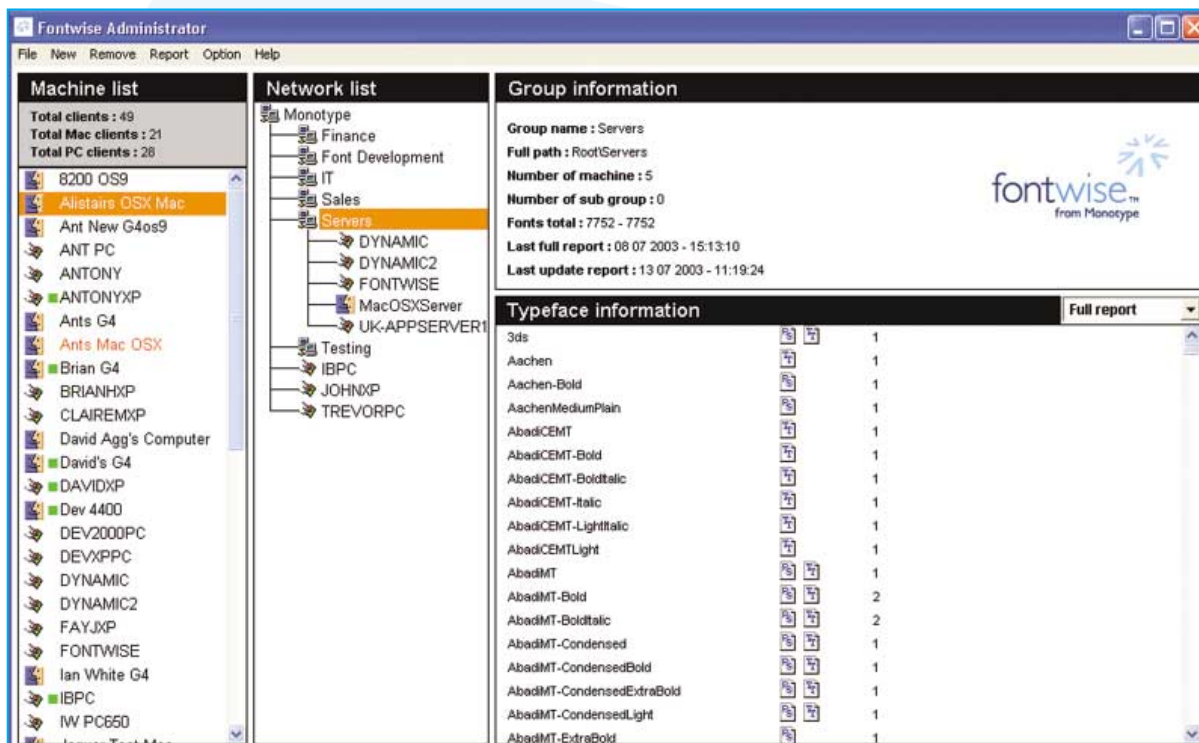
Fontwise Administrator

File New Remove Report Option Help

Machine list

Total clients : 49
Total Mac clients : 21
Total PC clients : 28

8200 OS9
Alistairs OSX Mac
Ant New G4os9
ANT PC
ANTONY
ANTONYXP
Ants G4
Ants Mac OSX
Brian G4
BRIANHXP
CLAIREMXP
David Agg's Computer
David's G4
DAVIDXP
Dev 4400
DEV2000PC
DEVXPPC
DYNAMIC
DYNAMIC2
FAYJXP
FONTWISE
Ian White G4
IBPC
IW PC650
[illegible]

Network list

Monotype
Finance
Font Development
IT
Sales
Servers
DYNAMIC
DYNAMIC2
FONTWISE
MacOSXServer
UK-APPSERVER1
Testing
IBPC
JOHNXP
TREVORPC

Group information

Group name : Servers
Full path : Root\Servers
Number of machine : 5
Number of sub group : 0
Fonts total : 7752 - 7752
Last full report : 08 07 2003 - 15:13:10
Last update report : 13 07 2003 - 11:19:24

fontwise™
from Monotype

Typeface information

Full report

| | |
|---|---|
| 3ds | 1 |
| Aachen | 1 |
| Aachen-Bold | 1 |
| AachenMediumPlain | 1 |
| AbadiCEMT | 1 |
| AbadiCEMT-Bold | 1 |
| AbadiCEMT-BoldItalic | 1 |
| AbadiCEMT-Italic | 1 |
| AbadiCEMT-LightItalic | 1 |
| AbadiCEMTLight | 1 |
| AbadiMT | 1 |
| AbadiMT-Bold | 2 |
| AbadiMT-BoldItalic | 2 |
| AbadiMT-Condensed | 1 |
| AbadiMT-CondensedBold | 1 |
| AbadiMT-CondensedExtraBold | 1 |
| AbadiMT-CondensedLight | 1 |
| AbadiMT-ExtraBold | 1 |